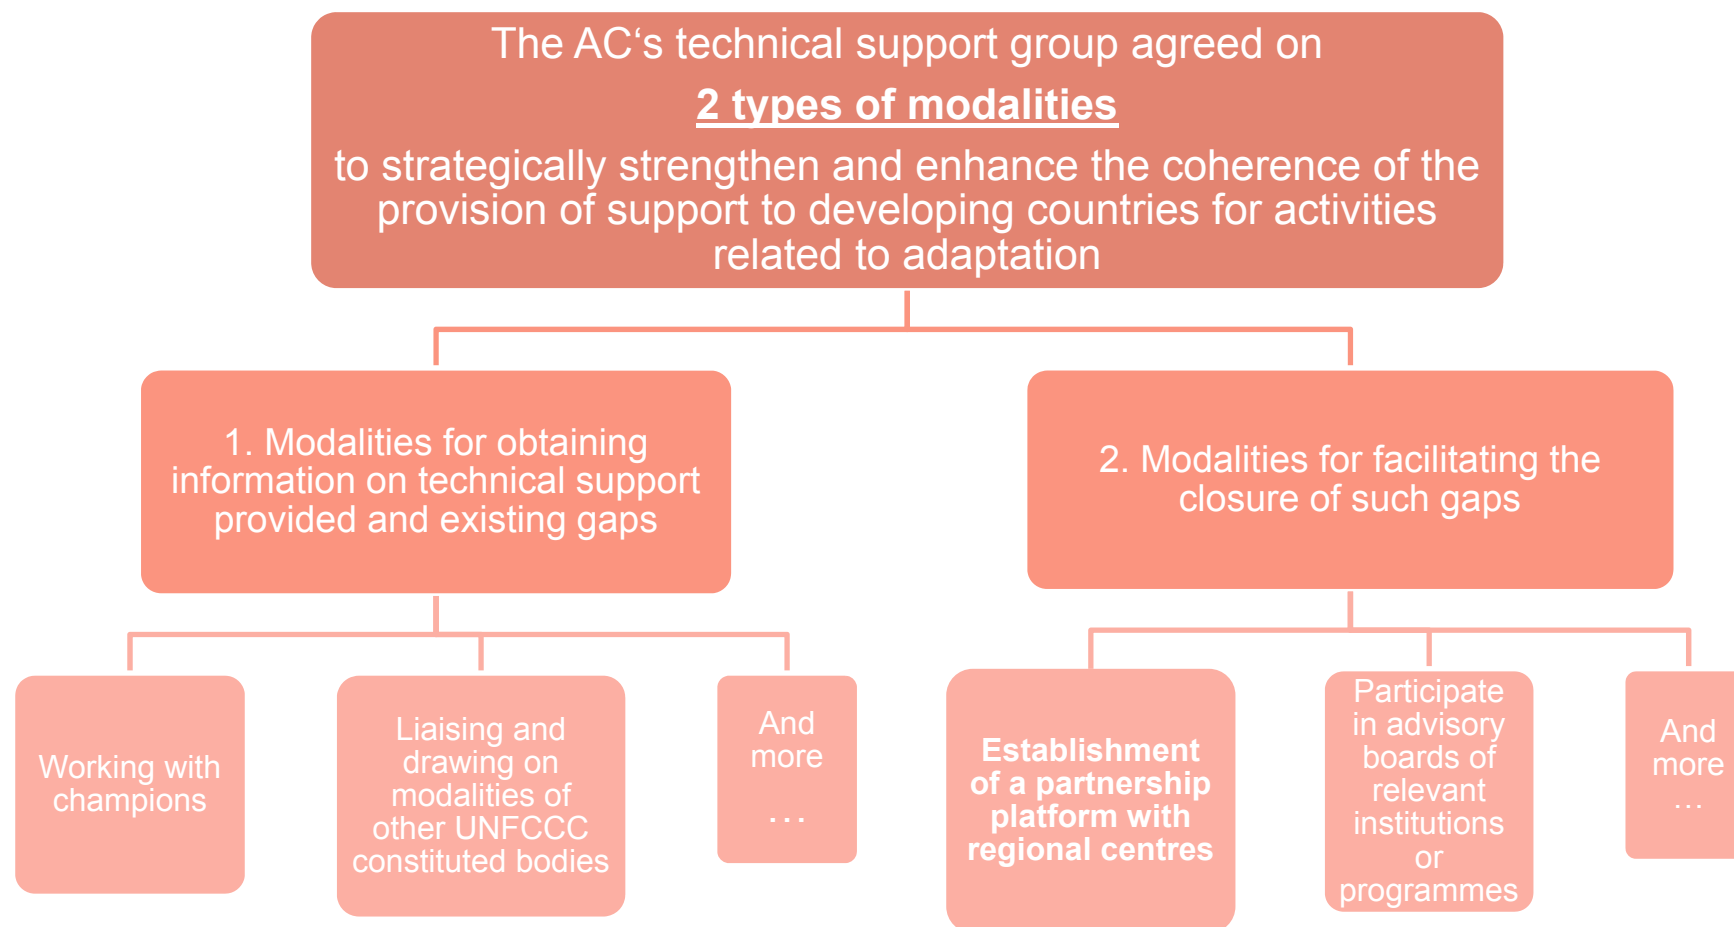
The AC‘s technical support group agreed on
2 types of modalities
to strategically strengthen and enhance the coherence of the provision of support to developing countries for activities related to adaptation

1. Modalities for obtaining information on technical support provided and existing gaps

2. Modalities for facilitating the closure of such gaps

Working with champions

Liaising and drawing on modalities of other UNFCCC constituted bodies

And more . . .

Establishment of a partnership platform with regional centres

Participate in advisory boards of relevant institutions or programmes

And more …